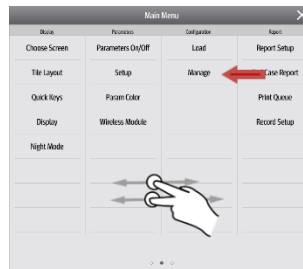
Main Menu

| Display | Parameters | Configuration | Report |
|---|---|---|---|
| Choose Screen | Parameters On/Off | Load | Report Setup |
| Tile Layout | Setup | Manage | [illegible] Case Report |
| Quick Keys | Param Color | | Print Queue |
| Display | Wireless Module | | Record Setup |
| Night Mode | | | |